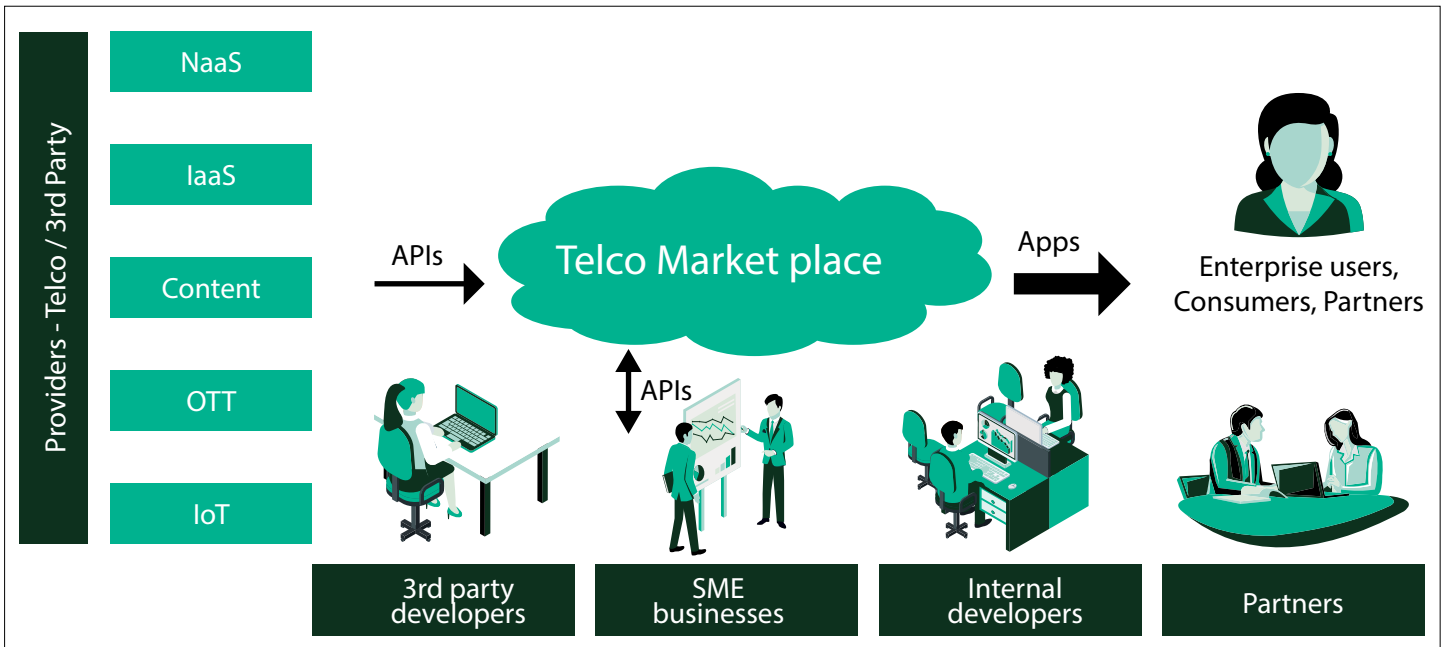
Providers - Telco / 3rd Party

NaaS

IaaS

Content

OTT

IoT

APIs

Telco Market place

Apps

Enterprise users, Consumers, Partners

APIs

3rd party developers

SME businesses

Internal developers

Partners